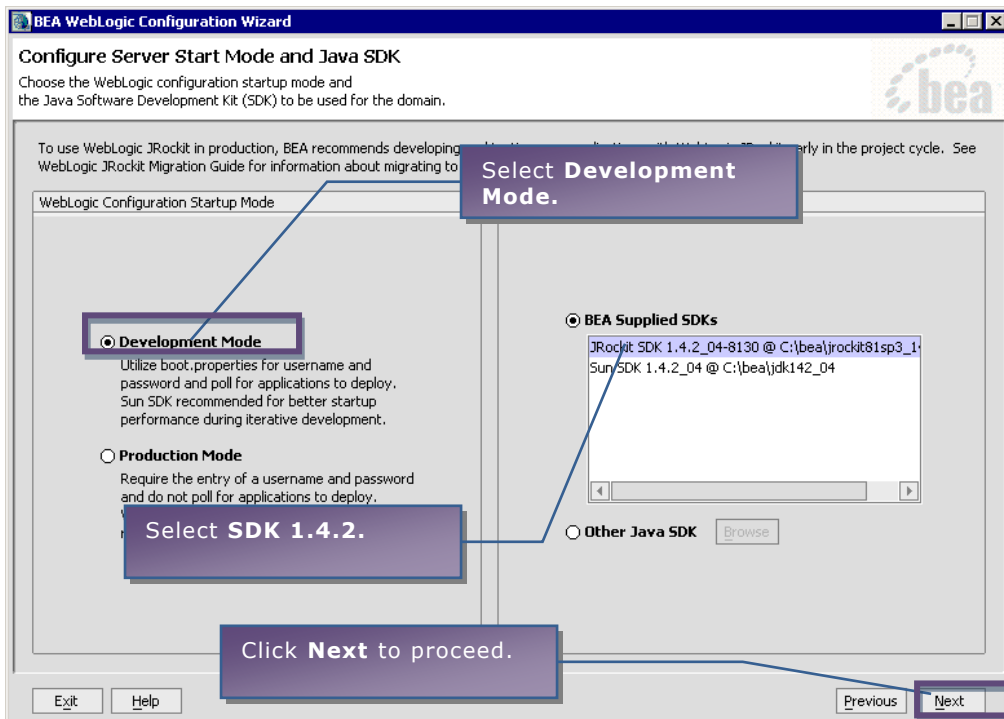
BEA WebLogic Configuration Wizard

Configure Server Start Mode and Java SDK

Choose the WebLogic configuration startup mode and the Java Software Development Kit (SDK) to be used for the domain.

bea

To use WebLogic JRockit in production, BEA recommends developing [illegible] early in the project cycle. See WebLogic JRockit Migration Guide for information about migrating to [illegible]

Select **Development Mode.**

WebLogic Configuration Startup Mode

Development Mode

Utilize boot.properties for username and password and poll for applications to deploy. Sun SDK recommended for better startup performance during iterative development.

Production Mode

Require the entry of a username and password and do not poll for applications to deploy. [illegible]

Select **SDK 1.4.2.**

BEA Supplied SDKs

JRockit SDK 1.4.2_04-8130 @ C:\bea\jrockit81sp3_1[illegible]

Sun SDK 1.4.2_04 @ C:\bea\jdk142_04

Other Java SDK

Browse

Click **Next** to proceed.

Exit

Help

Previous

Next